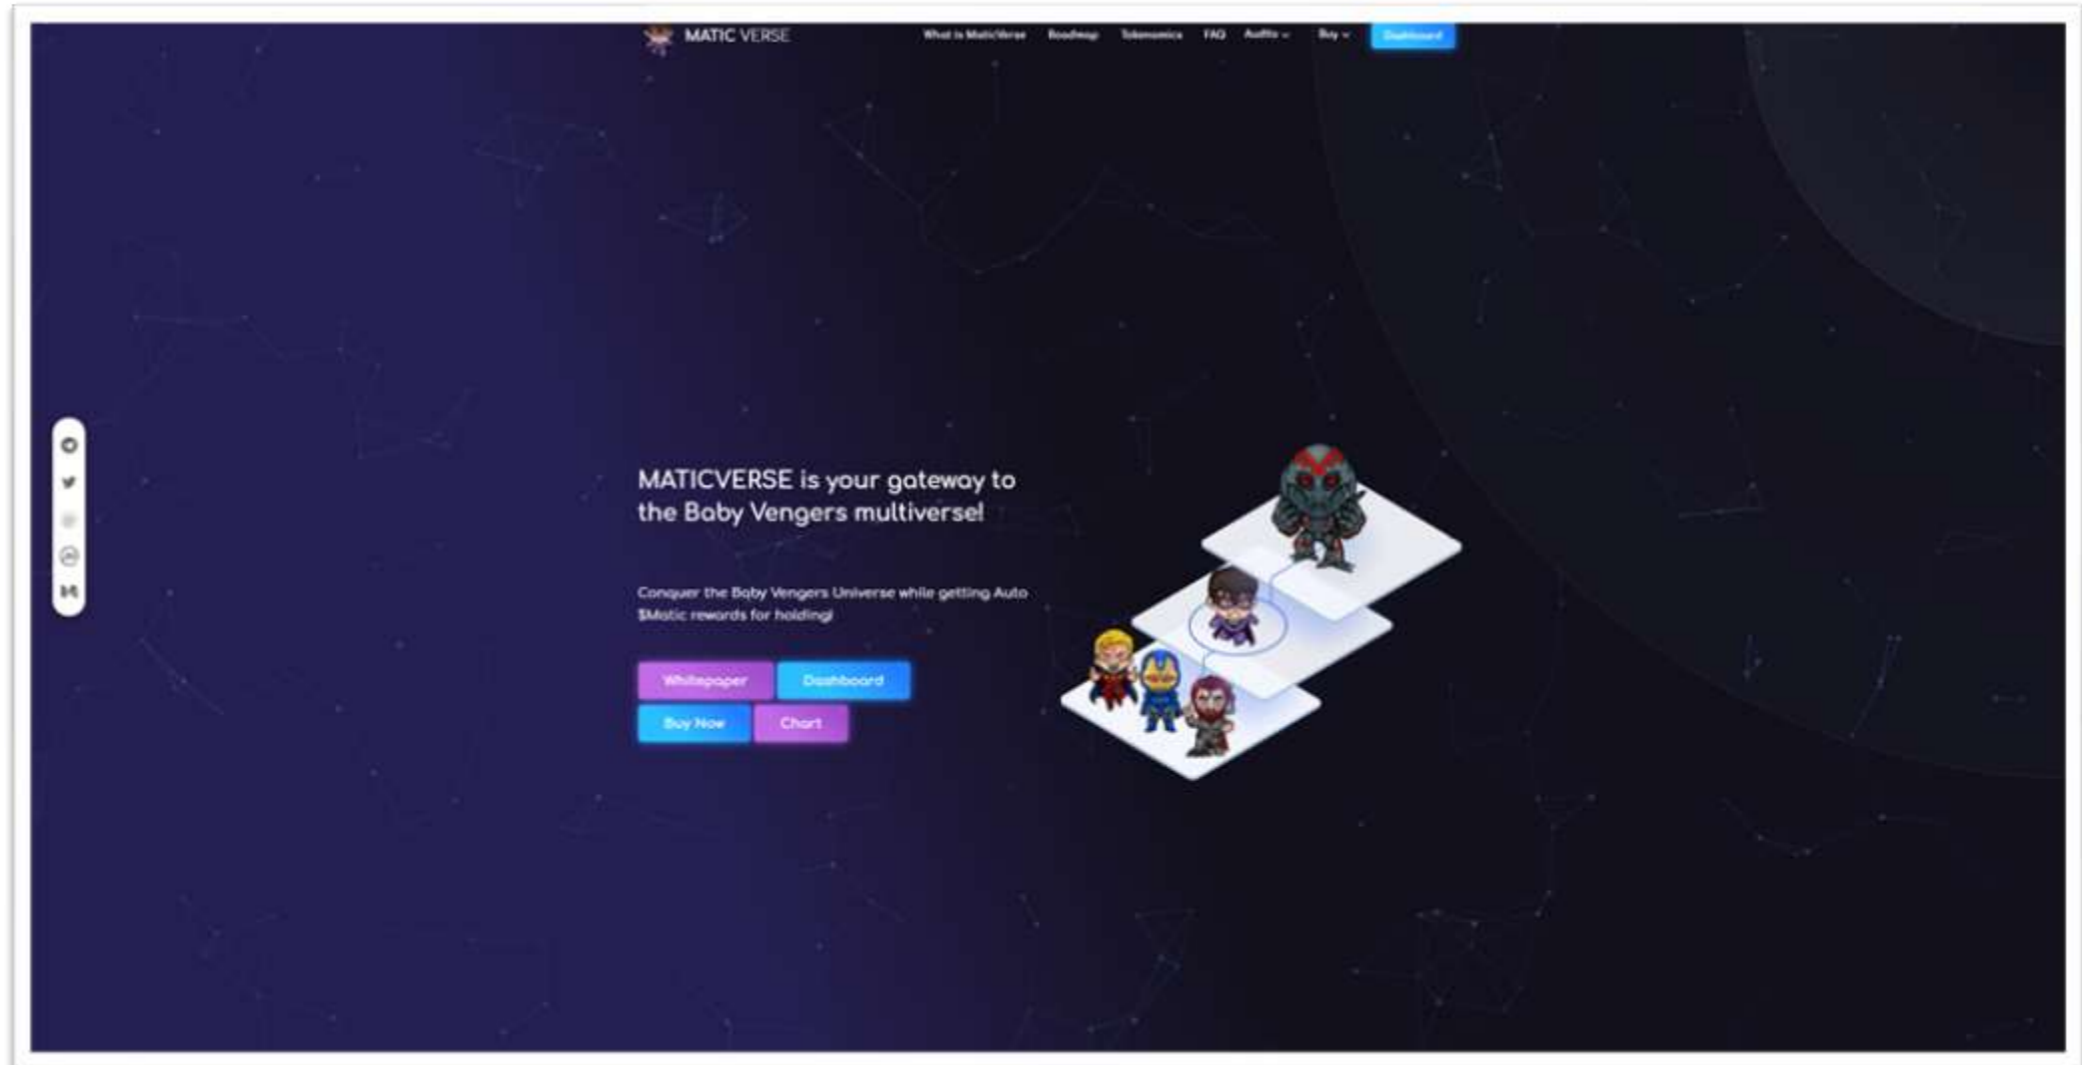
MATIC VERSE

What is MaticVerse Roadmap Tokenomics FAQ Audits Buy Dashboard

MATICVERSE is your gateway to the Baby Vengers multiverse!

Conquer the Baby Vengers Universe while getting Auto $Matic rewards for holding!

Whitepaper Dashboard

Buy Now Chart